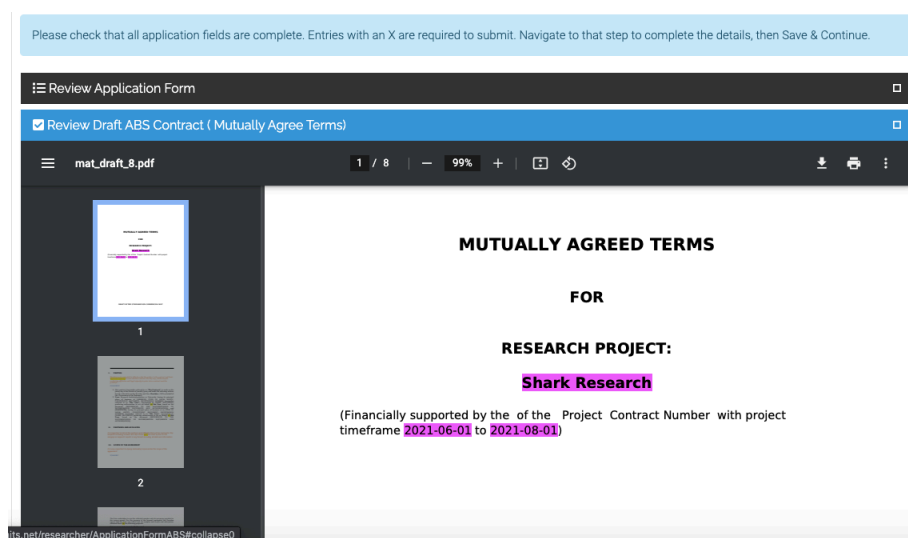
Please check that all application fields are complete. Entries with an X are required to submit. Navigate to that step to complete the details, then Save & Continue.

Review Application Form

Review Draft ABS Contract ( Mutually Agree Terms)

mat_draft_8.pdf

1 / 8

99%

1

2

MUTUALLY AGREED TERMS

FOR

RESEARCH PROJECT:

Shark Research

(Financially supported by the of the Project Contract Number with project timeframe 2021-06-01 to 2021-08-01)

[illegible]ts.net/researcher/ApplicationFormABS#collapse0